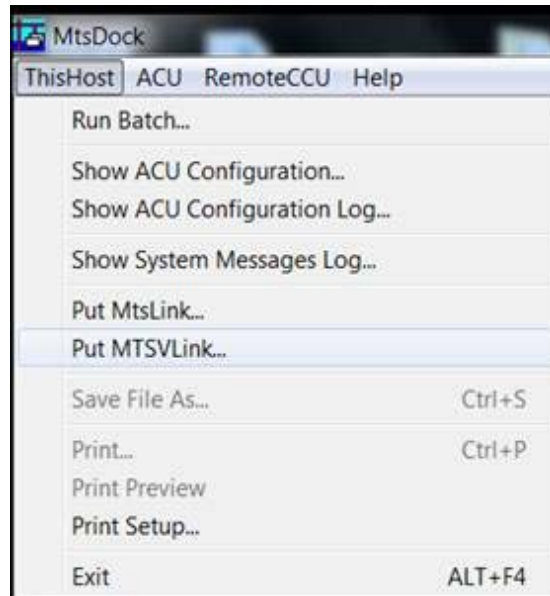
MtsDock

ThisHost ACU RemoteCCU Help

Run Batch...

Show ACU Configuration...
Show ACU Configuration Log...

Show System Messages Log...

Put MtsLink...
Put MTSVLink...

Save File As... Ctrl+S

Print... Ctrl+P
Print Preview
Print Setup...

Exit ALT+F4